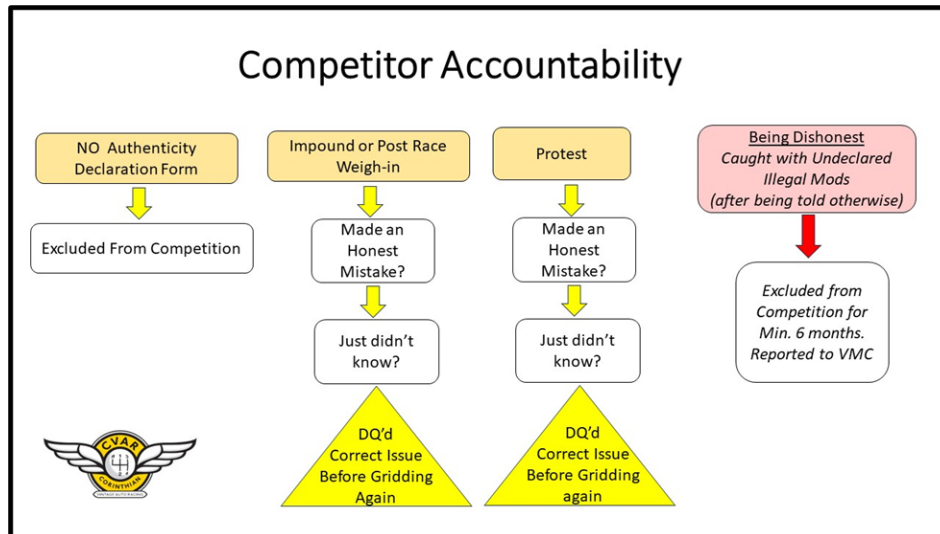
Competitor Accountability

NO Authenticity Declaration Form

Excluded From Competition

Impound or Post Race Weigh-in

Made an Honest Mistake?

Just didn't know?

DQ'd Correct Issue Before Gridding Again

Protest

Made an Honest Mistake?

Just didn't know?

DQ'd Correct Issue Before Gridding again

Being Dishonest
Caught with Undeclared Illegal Mods (after being told otherwise)

Excluded from Competition for Min. 6 months. Reported to VMC

CVAR
CORINTHIAN
VINTAGE AUTO RACING